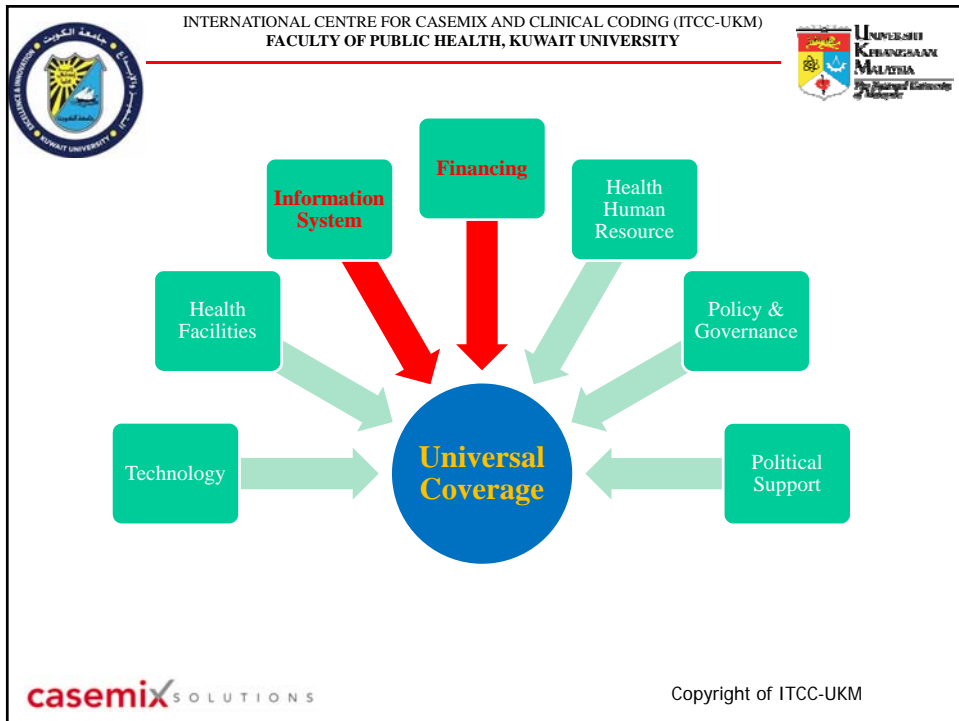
INTERNATIONAL CENTRE FOR CASEMIX AND CLINICAL CODING (ITCC-UKM)
FACULTY OF PUBLIC HEALTH, KUWAIT UNIVERSITY

KUWAIT UNIVERSITY

جامعة الكويت

Universiti Kebangsaan Malaysia
The National University of Malaysia

Financing

Information System

Health Human Resource

Health Facilities

Policy & Governance

Technology

Universal Coverage

Political Support

casemix SOLUTIONS

Copyright of ITCC-UKM